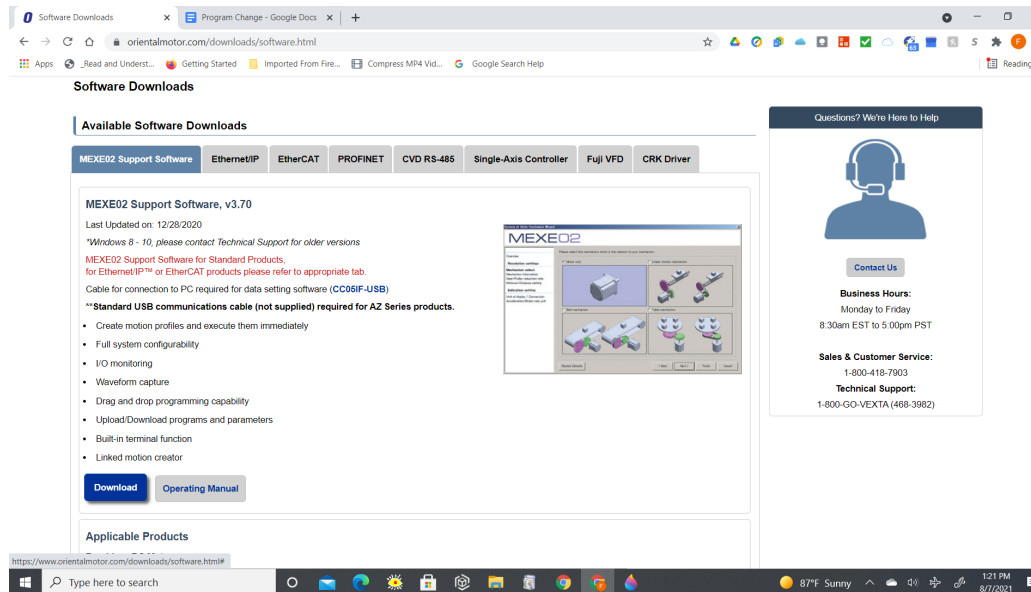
Software Downloads
Program Change - Google Docs
orientalmotor.com/downloads/software.html
Apps _Read and Underst... Getting Started Imported From Fire... Compress MP4 Vid... Google Search Help
Reading

Software Downloads

Available Software Downloads

MEXE02 Support Software | Ethernet/IP | EtherCAT | PROFINET | CVD RS-485 | Single-Axis Controller | Fuji VFD | CRK Driver

MEXE02 Support Software, v3.70

Last Updated on: 12/28/2020

*Windows 8 - 10, please contact Technical Support for older versions

MEXE02 Support Software for Standard Products, for Ethernet/IP™ or EtherCAT products please refer to appropriate tab.

Cable for connection to PC required for data setting software (CC05IF-USB)

**Standard USB communications cable (not supplied) required for AZ Series products.

- Create motion profiles and execute them immediately
- Full system configurability
- I/O monitoring
- Waveform capture
- Drag and drop programming capability
- Upload/Download programs and parameters
- Built-in terminal function
- Linked motion creator

MEXE02

Download Operating Manual

Applicable Products

Questions? We're Here to Help

Contact Us

Business Hours:
Monday to Friday
8:30am EST to 5:00pm PST

Sales & Customer Service:
1-800-418-7903
Technical Support:
1-800-GO-VEXTA (468-3982)

https://www.orientalmotor.com/downloads/software.html#

Type here to search
87°F Sunny
1:21 PM
8/7/2021